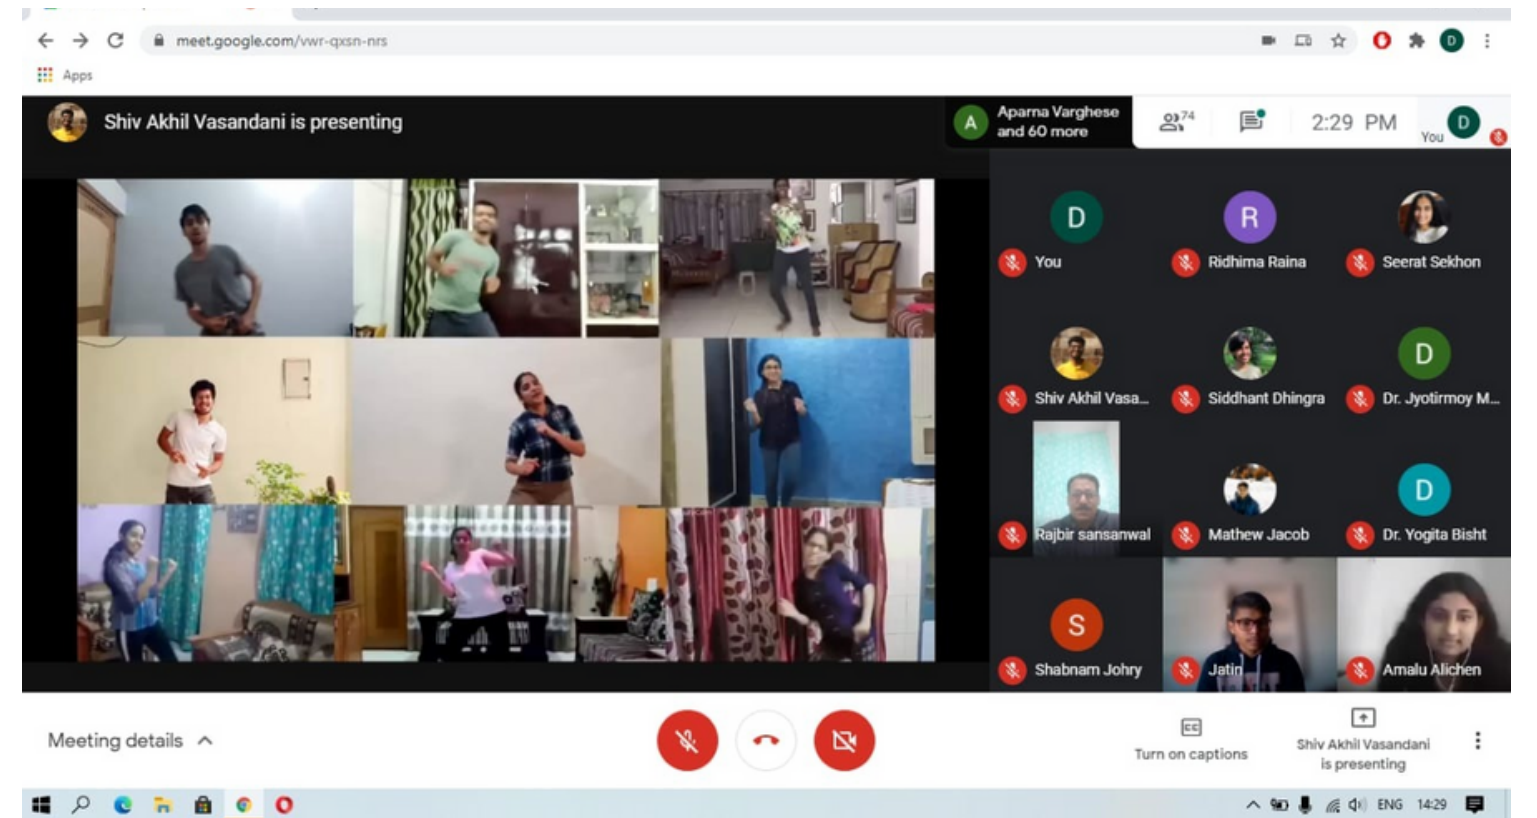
meet.google.com/vwr-qxsn-nrs

Apps

Shiv Akhil Vasandani is presenting

A Aparna Varghese and 60 more

74

2:29 PM

D You

D You

R Ridhima Raina

Seerat Sekhon

Shiv Akhil Vasa...

Siddhant Dhingra

D Dr. Jyotirmoy M...

Rajbir sansanwal

Mathew Jacob

D Dr. Yogita Bisht

S Shabnam Johry

Jatin

Amalu Alichen

Meeting details

Turn on captions

Shiv Akhil Vasandani is presenting

ENG 14:29